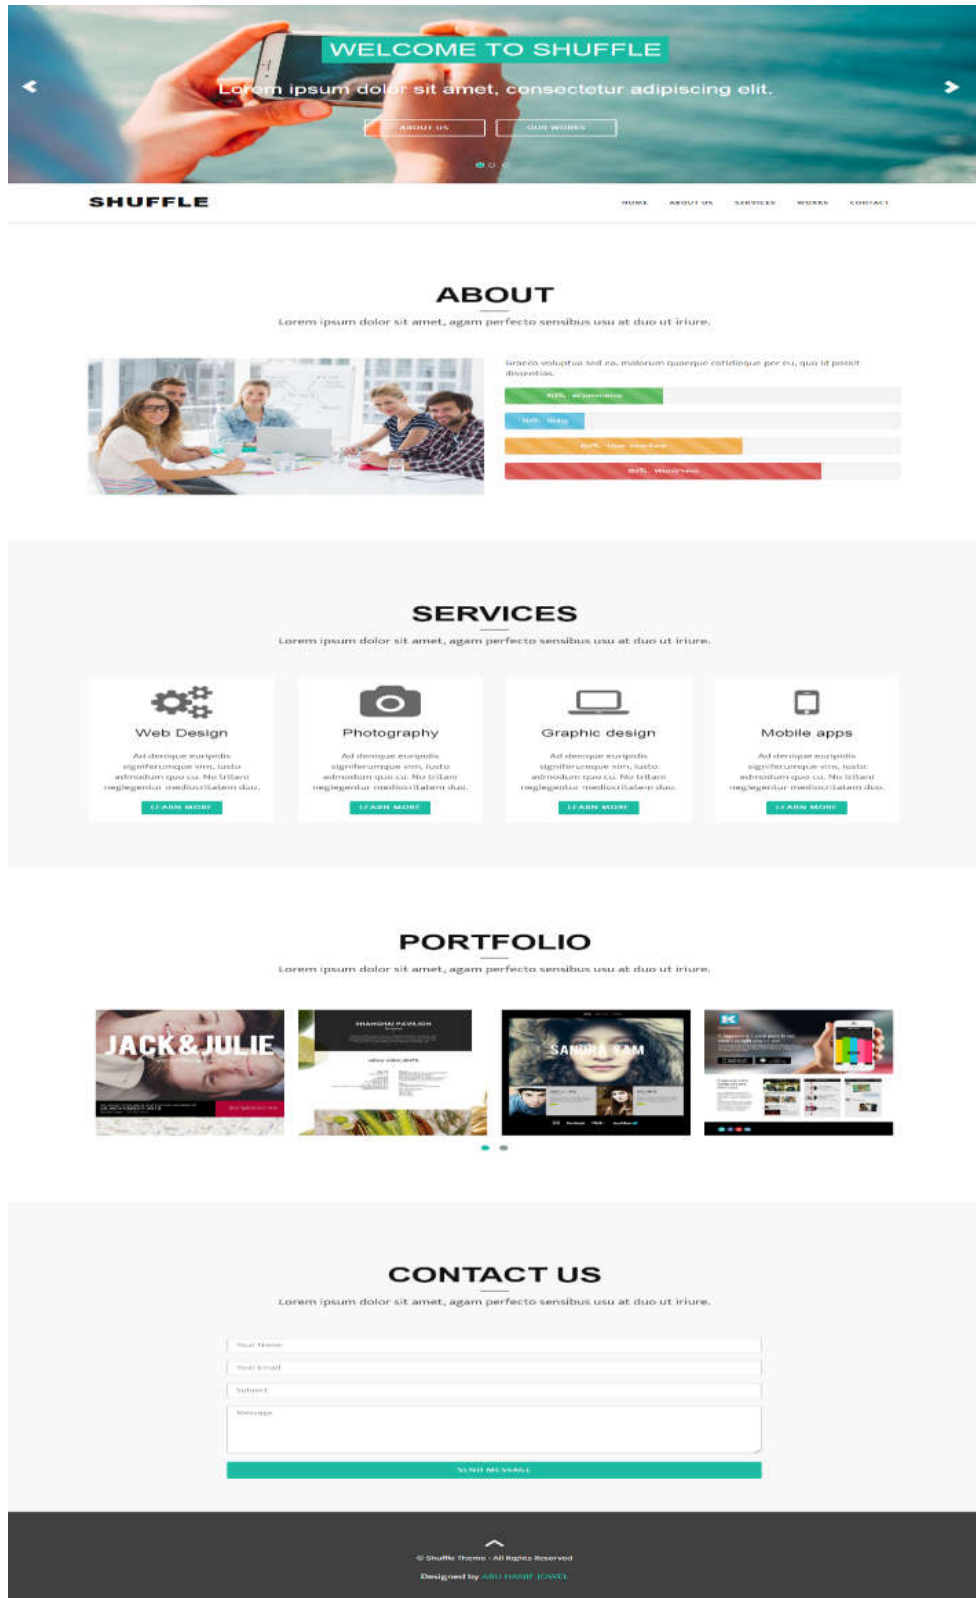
WELCOME TO SHUFFLE

Lorem ipsum dolor sit amet, consectetur adipiscing elit.

ABOUT US OUR WORKS

SHUFFLE

HOME ABOUT US SERVICES WORKS CONTACT

ABOUT

Lorem ipsum dolor sit amet, agam perfecto sensibus usu at duo ut iriure.

Graeco voluptua sed ea, malorum quaeque cotidieque per eu, quo id possit dissentias.

80% Wordpress

SERVICES

Lorem ipsum dolor sit amet, agam perfecto sensibus usu at duo ut iriure.

Web Design

Ad denique euripidis signiferumque vim, iusto admodum quo cu. No tritani neglegentur mediocritatem duo.

LEARN MORE

Photography

Ad denique euripidis signiferumque vim, iusto admodum quo cu. No tritani neglegentur mediocritatem duo.

LEARN MORE

Graphic design

Ad denique euripidis signiferumque vim, iusto admodum quo cu. No tritani neglegentur mediocritatem duo.

LEARN MORE

Mobile apps

Ad denique euripidis signiferumque vim, iusto admodum quo cu. No tritani neglegentur mediocritatem duo.

LEARN MORE

PORTFOLIO

Lorem ipsum dolor sit amet, agam perfecto sensibus usu at duo ut iriure.

JACK&JULIE

SANDRA TAM

CONTACT US

Lorem ipsum dolor sit amet, agam perfecto sensibus usu at duo ut iriure.

Your Name

Your Email

Subject

Message

SEND MESSAGE

© Shuffle Theme - All Rights Reserved

Designed by ABU HANIF JOWEL